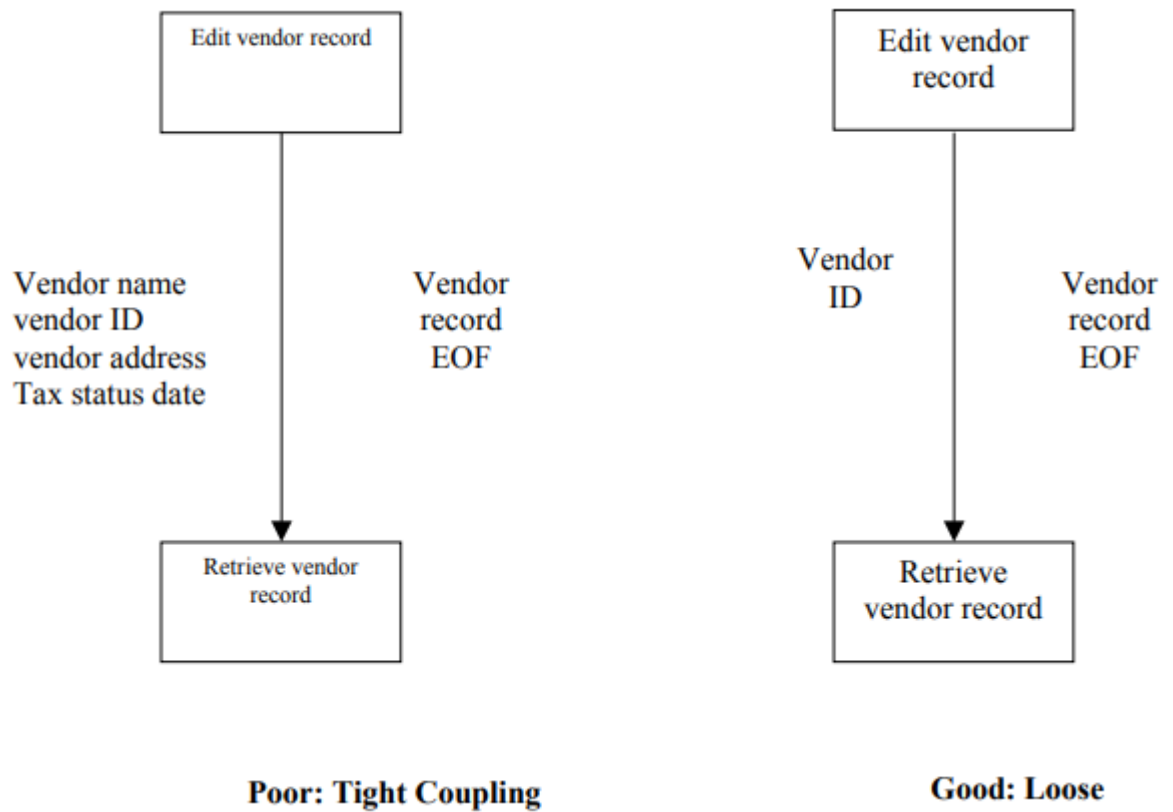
Edit vendor record

Vendor name
vendor ID
vendor address
Tax status date

Vendor
record
EOF

Retrieve vendor record

Edit vendor record

Vendor
ID

Vendor
record
EOF

Retrieve vendor record

**Poor: Tight Coupling**

**Good: Loose**